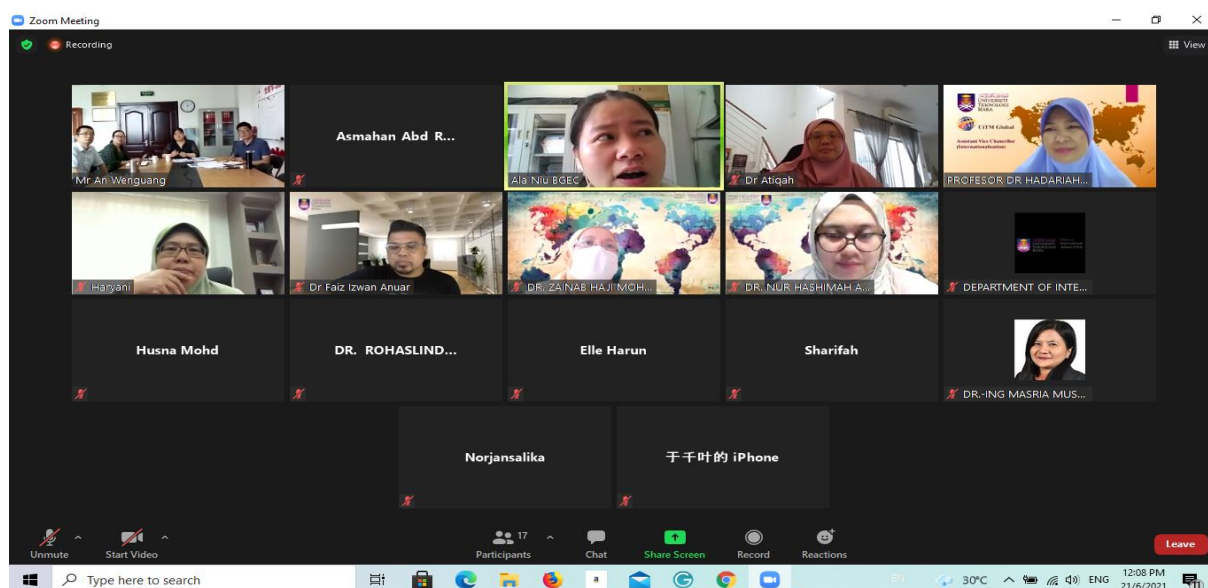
Zoom Meeting

Recording

View

Mr An Wenguang

Asmahan Abd R...

Ala Niu BGEC

Dr Atiqah

UNIVERSITI TEKNOLOGI MARA

UiTM Global

Assistant Vice Chancellor (Internationalisation)

PROFESOR DR HADARIAH...

Haryani

Dr Faiz Izwan Anuar

DR. ZAINAB HAJI MOH...

DR. NUR HASHIMAH A...

DEPARTMENT OF INTE...

Husna Mohd

DR. ROHASLIND...

Elle Harun

Sharifah

DR.-ING MASRIA MUS...

Norjansalika

于千叶的 iPhone

Unmute

Start Video

17

Participants

Chat

Share Screen

Record

Reactions

Leave

Type here to search

30°C

ENG

12:08 PM

21/6/2021